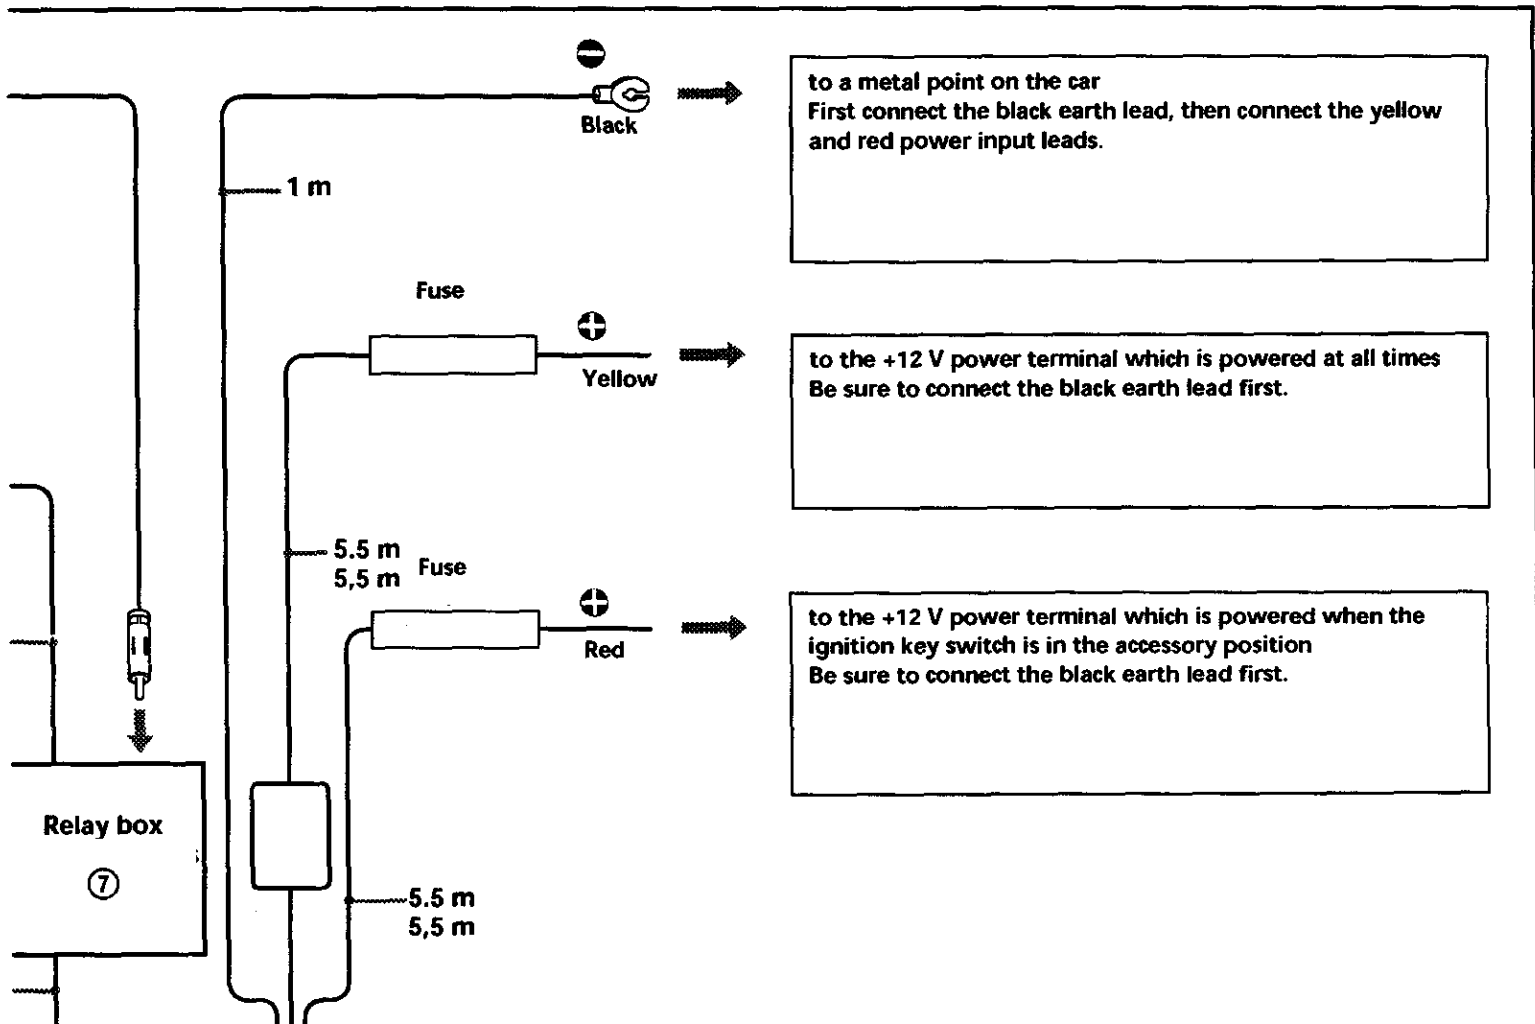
Black

1 m

to a metal point on the car
First connect the black earth lead, then connect the yellow and red power input leads.

Fuse

Yellow

to the +12 V power terminal which is powered at all times
Be sure to connect the black earth lead first.

5.5 m
5,5 m

Fuse

Red

to the +12 V power terminal which is powered when the ignition key switch is in the accessory position
Be sure to connect the black earth lead first.

Relay box
⑦

5.5 m
5,5 m